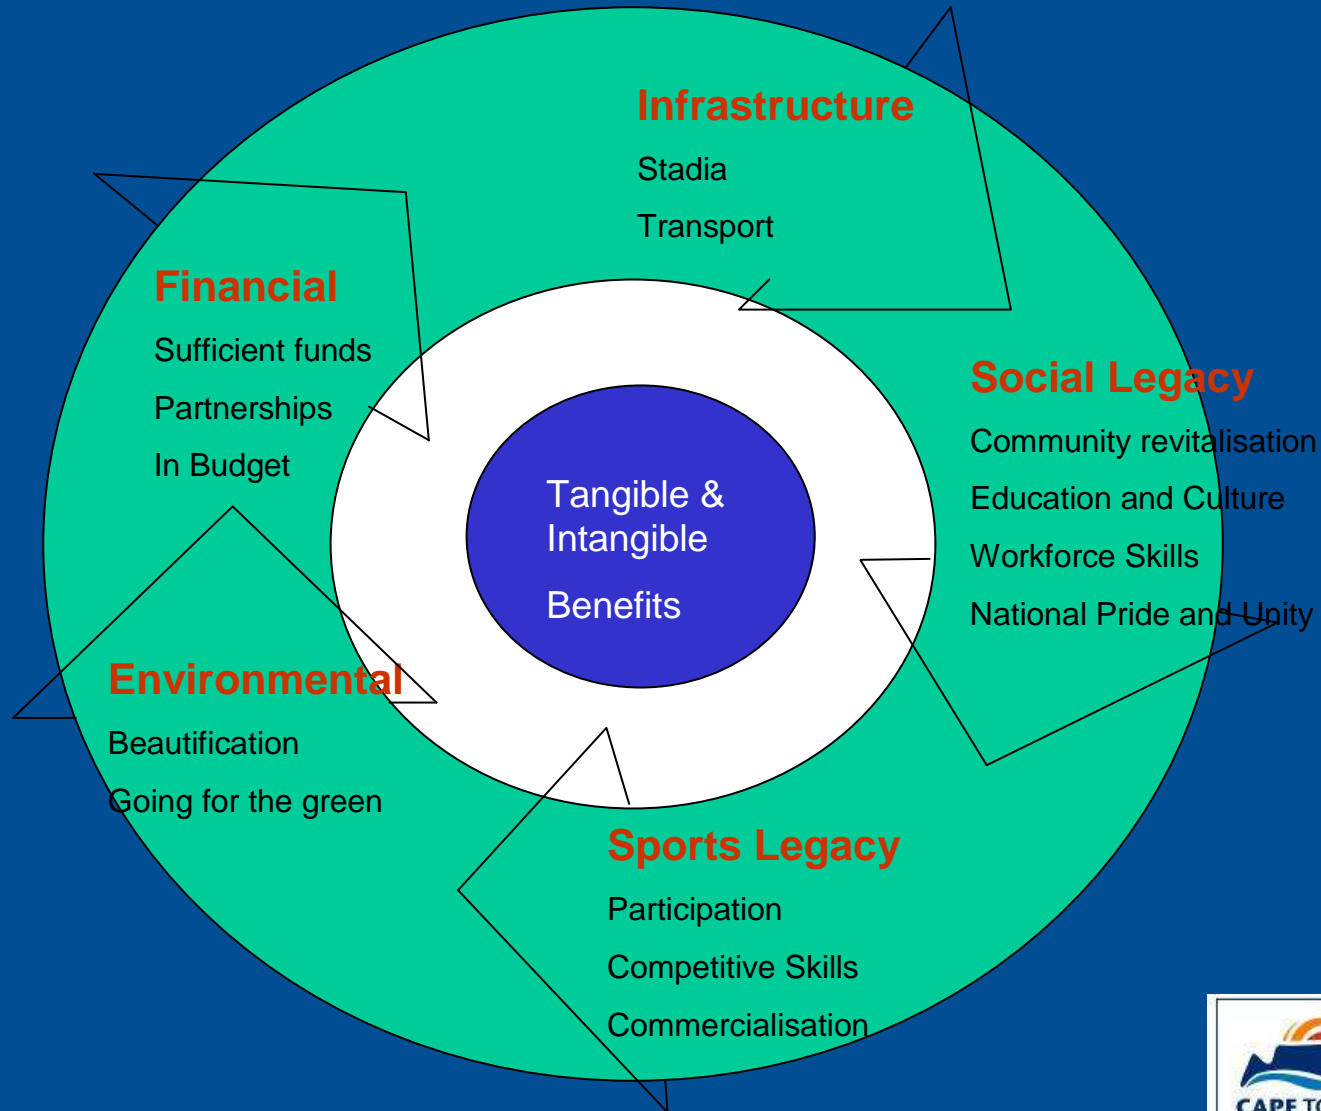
Infrastructure

Stadia

Transport

Financial

Sufficient funds

Partnerships

In Budget

Social Legacy

Community revitalisation

Education and Culture

Workforce Skills

National Pride and Unity

Tangible & Intangible

Benefits

Environmental

Beautification

Going for the green

Sports Legacy

Participation

Competitive Skills

Commercialisation

CAPE T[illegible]